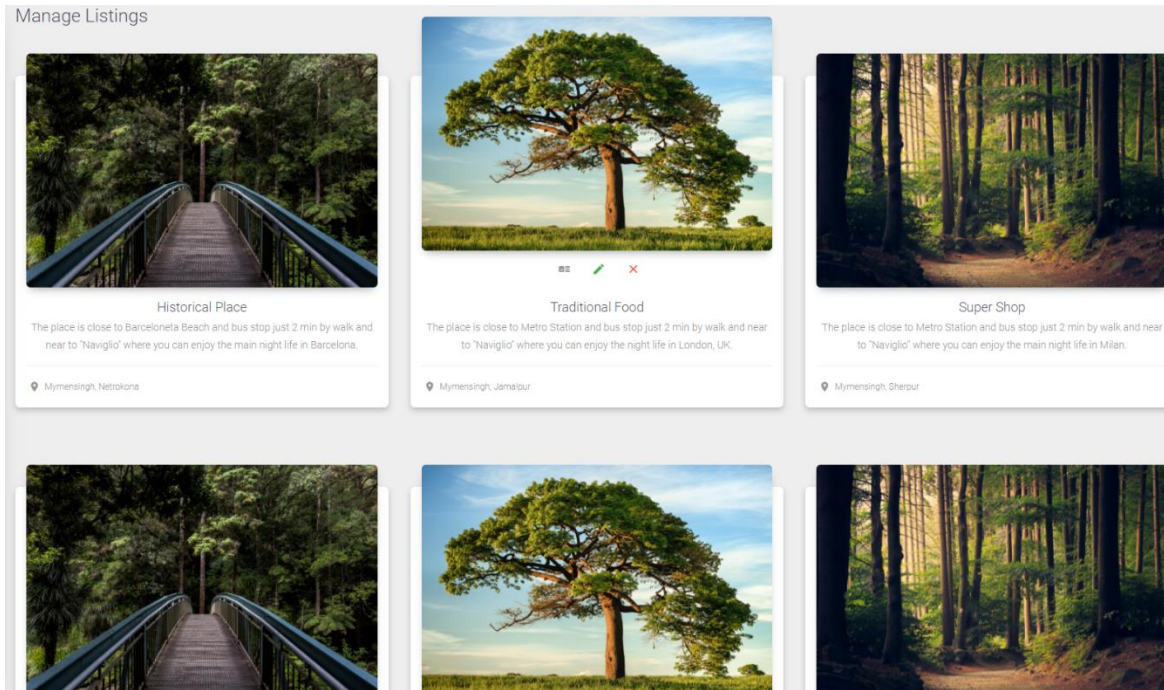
Manage Listings

Historical Place
The place is close to Barceloneta Beach and bus stop just 2 min by walk and near to "Naviglio" where you can enjoy the main night life in Barcelona.
Mymensingh, Netrokona

Traditional Food
The place is close to Metro Station and bus stop just 2 min by walk and near to "Naviglio" where you can enjoy the night life in London, UK.
Mymensingh, Jamalpur

Super Shop
The place is close to Metro Station and bus stop just 2 min by walk and near to "Naviglio" where you can enjoy the main night life in Milan.
Mymensingh, Sherpur